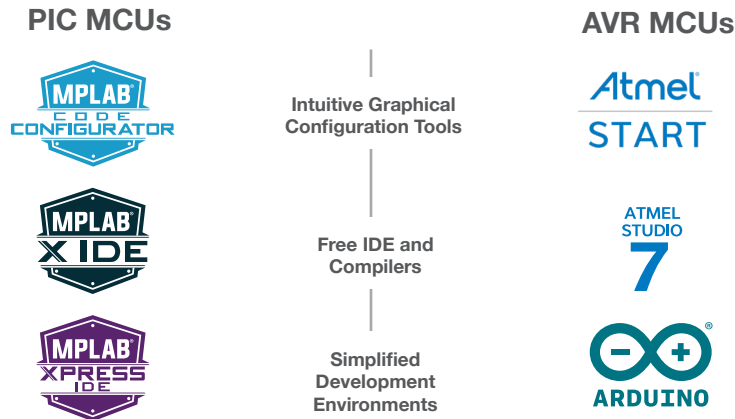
PIC MCUs

AVR MCUs

MPLAB® CODE CONFIGURATOR

Intuitive Graphical Configuration Tools

Atmel® START

MPLAB® X IDE

Free IDE and Compilers

ATMEL STUDIO 7

MPLAB® XPRESS IDE

Simplified Development Environments

− + ® ARDUINO